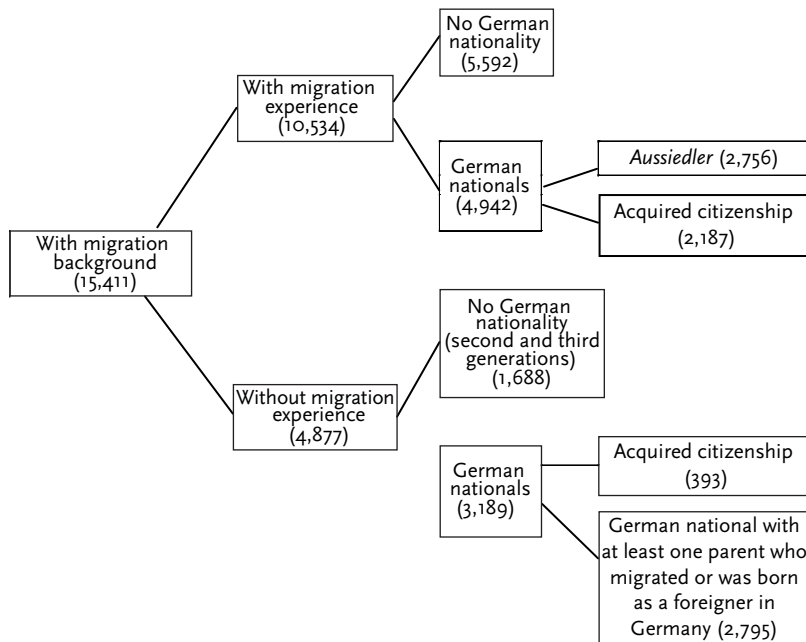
With migration background (15,411)

With migration experience (10,534)

No German nationality (5,592)

German nationals (4,942)

Aussiedler (2,756)

Acquired citizenship (2,187)

Without migration experience (4,877)

No German nationality (second and third generations) (1,688)

German nationals (3,189)

Acquired citizenship (393)

German national with at least one parent who migrated or was born as a foreigner in Germany (2,795)